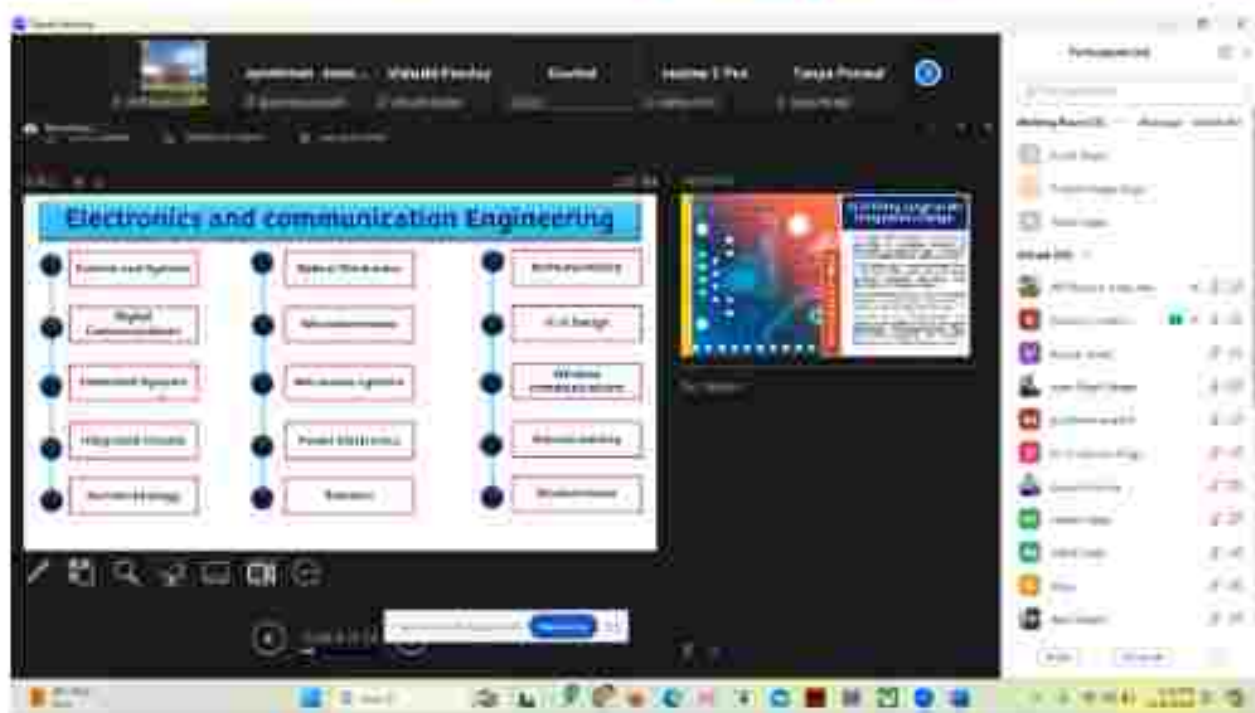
Electronics and communication Engineering

Signals and Systems

Digital Communication

Embedded Systems

Integrated Circuits

Nanotechnology

Optical Electronics

Microelectronics

Microwave Systems

Power Electronics

Robotics

Instrumentation

VLSI Design

Wireless communications

Antenna

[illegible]

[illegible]

Vidushi Pandey

Kaushal

Participants